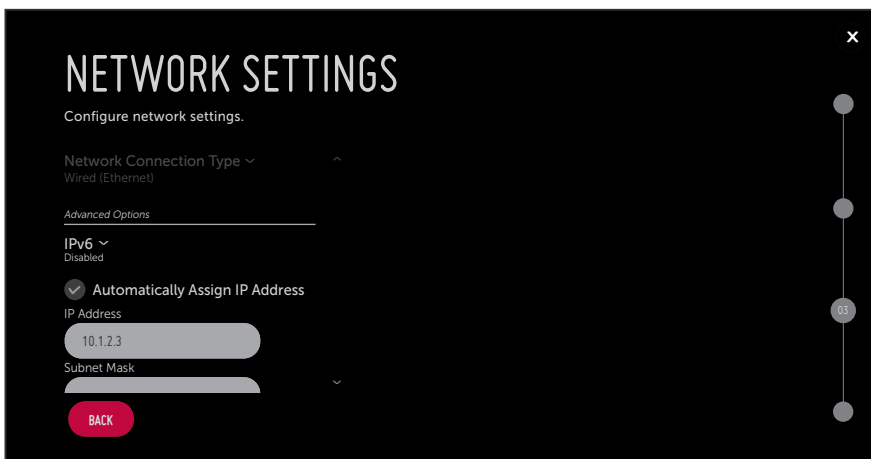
×

NETWORK SETTINGS

Configure network settings.

Network Connection Type ⌄
Wired (Ethernet)

Advanced Options

IPv6 ⌄
Disabled

Automatically Assign IP Address

IP Address

10.1.2.3

Subnet Mask

03

BACK